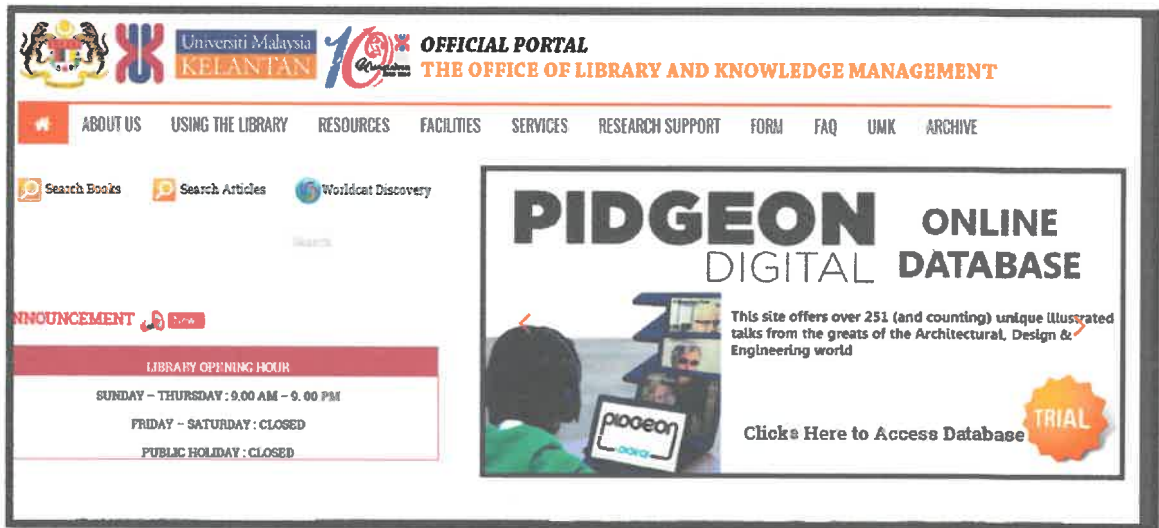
Universiti Malaysia KELANTAN

OFFICIAL PORTAL
THE OFFICE OF LIBRARY AND KNOWLEDGE MANAGEMENT

ABOUT US USING THE LIBRARY RESOURCES FACILITIES SERVICES RESEARCH SUPPORT FORM FAQ UMK ARCHIVE

Search Books Search Articles Worldcat Discovery

Search

NNOUNCEMENT New

LIBRARY OPENING HOUR
SUNDAY – THURSDAY : 9.00 AM – 9.00 PM
FRIDAY – SATURDAY : CLOSED
PUBLIC HOLIDAY : CLOSED

PIDGEON DIGITAL ONLINE DATABASE

This site offers over 251 (and counting) unique illustrated talks from the greats of the Architectural, Design & Engineering world

pidgeon digital

Clicks Here to Access Database

TRIAL